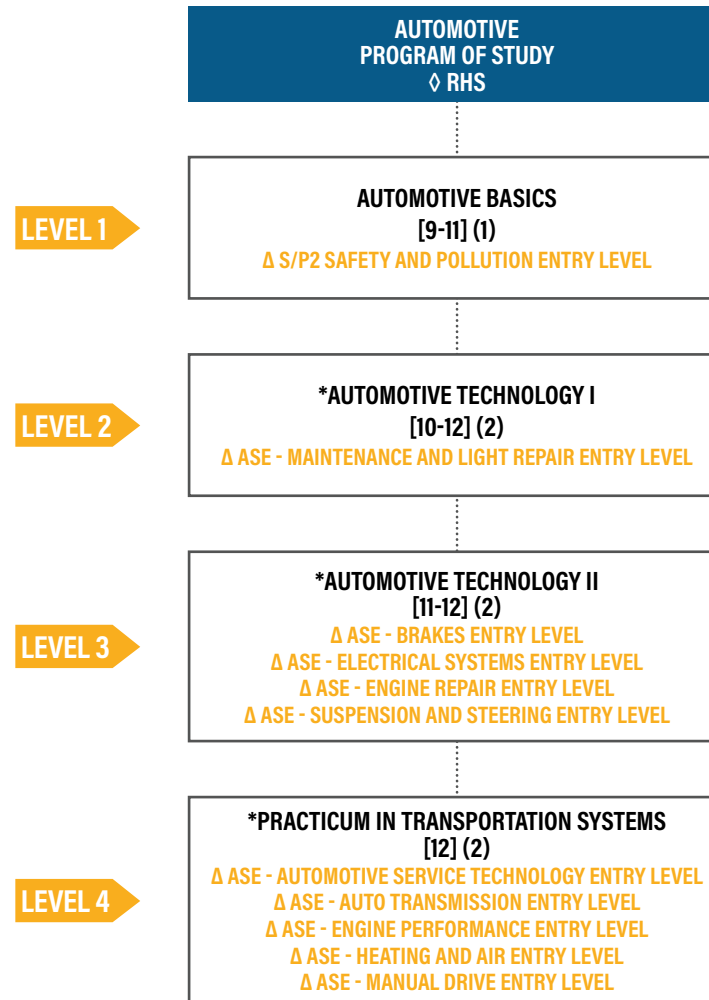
AUTOMOTIVE
PROGRAM OF STUDY
◊ RHS

LEVEL 1

AUTOMOTIVE BASICS
[9-11] (1)
Δ S/P2 SAFETY AND POLLUTION ENTRY LEVEL

LEVEL 2

*AUTOMOTIVE TECHNOLOGY I
[10-12] (2)
Δ ASE - MAINTENANCE AND LIGHT REPAIR ENTRY LEVEL

LEVEL 3

*AUTOMOTIVE TECHNOLOGY II
[11-12] (2)
Δ ASE - BRAKES ENTRY LEVEL
Δ ASE - ELECTRICAL SYSTEMS ENTRY LEVEL
Δ ASE - ENGINE REPAIR ENTRY LEVEL
Δ ASE - SUSPENSION AND STEERING ENTRY LEVEL

LEVEL 4

*PRACTICUM IN TRANSPORTATION SYSTEMS
[12] (2)
Δ ASE - AUTOMOTIVE SERVICE TECHNOLOGY ENTRY LEVEL
Δ ASE - AUTO TRANSMISSION ENTRY LEVEL
Δ ASE - ENGINE PERFORMANCE ENTRY LEVEL
Δ ASE - HEATING AND AIR ENTRY LEVEL
Δ ASE - MANUAL DRIVE ENTRY LEVEL